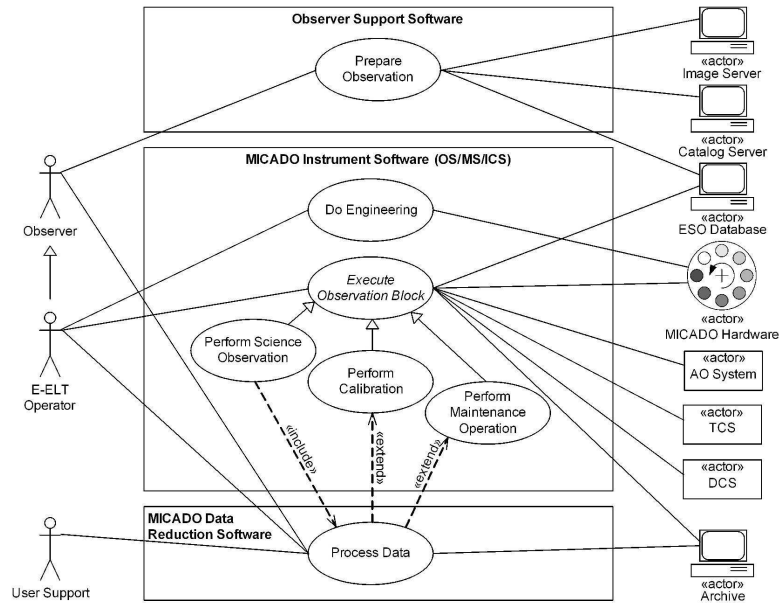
Observer Support Software

Prepare Observation

«actor»
Image Server

«actor»
Catalog Server

MICADO Instrument Software (OS/MS/ICS)

Observer

Do Engineering

«actor»
ESO Database

Execute Observation Block

«actor»
MICADO Hardware

Perform Science Observation

E-ELT Operator

Perform Calibration

«actor»
AO System

Perform Maintenance Operation

«actor»
TCS

«include»

«extend»

«extend»

«actor»
DCS

MICADO Data Reduction Software

Process Data

User Support

«actor»
Archive